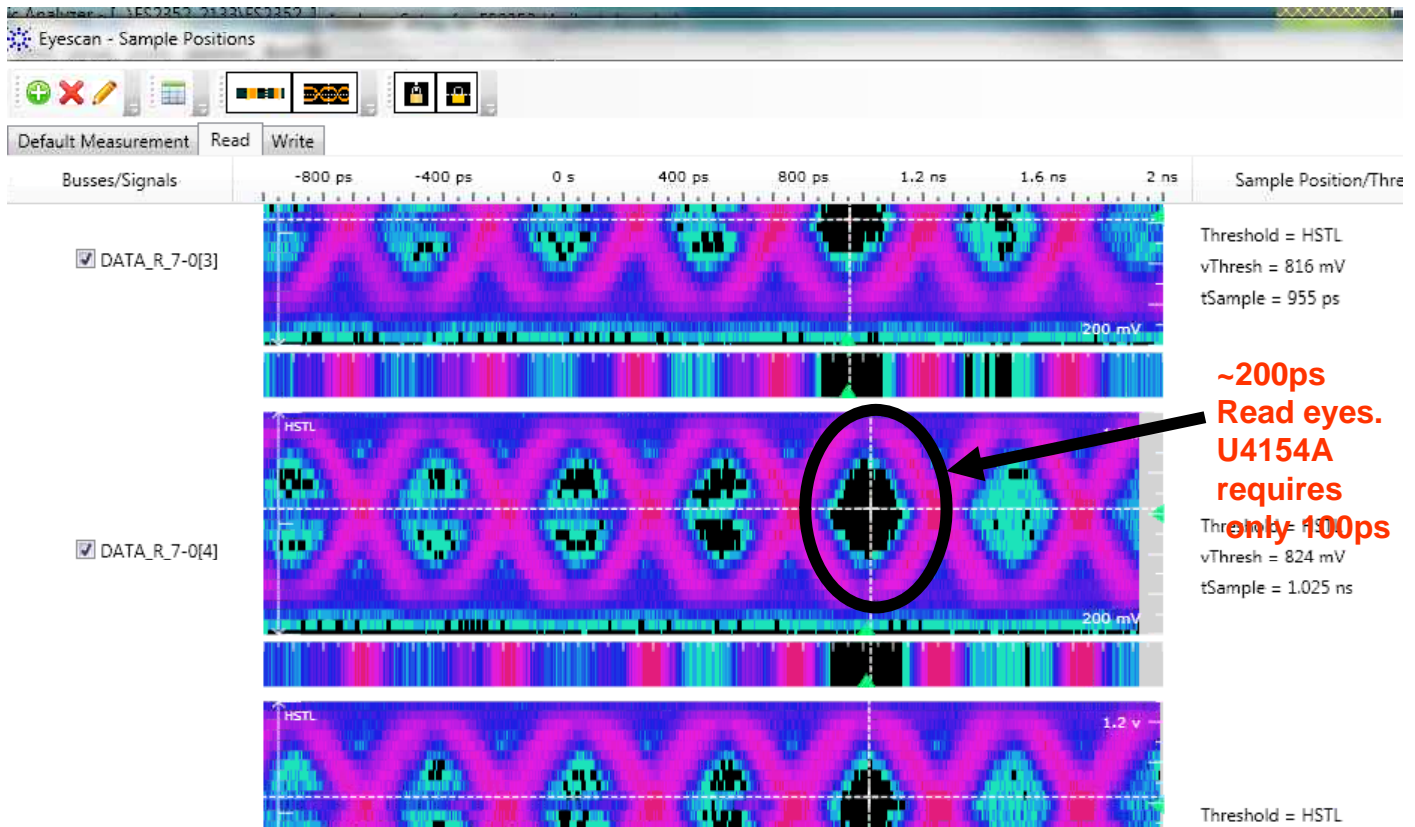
Eyescan - Sample Positions

Default Measurement | Read | Write

Busses/Signals

-800 ps -400 ps 0 s 400 ps 800 ps 1.2 ns 1.6 ns 2 ns

Sample Position/Thre

DATA_R_7-0[3]

200 mV

Threshold = HSTL
vThresh = 816 mV
tSample = 955 ps

HSTL

DATA_R_7-0[4]

200 mV

~200ps Read eyes. U4154A requires only 100ps

Threshold = HSTL
vThresh = 824 mV
tSample = 1.025 ns

HSTL

1.2 v

Threshold = HSTL